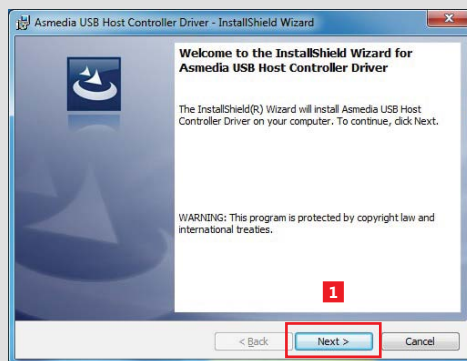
Asmedia USB Host Controller Driver - InstallShield Wizard

Welcome to the InstallShield Wizard for Asmedia USB Host Controller Driver

The InstallShield(R) Wizard will install Asmedia USB Host Controller Driver on your computer. To continue, click Next.

WARNING: This program is protected by copyright law and international treaties.

1

< Back

Next >

Cancel